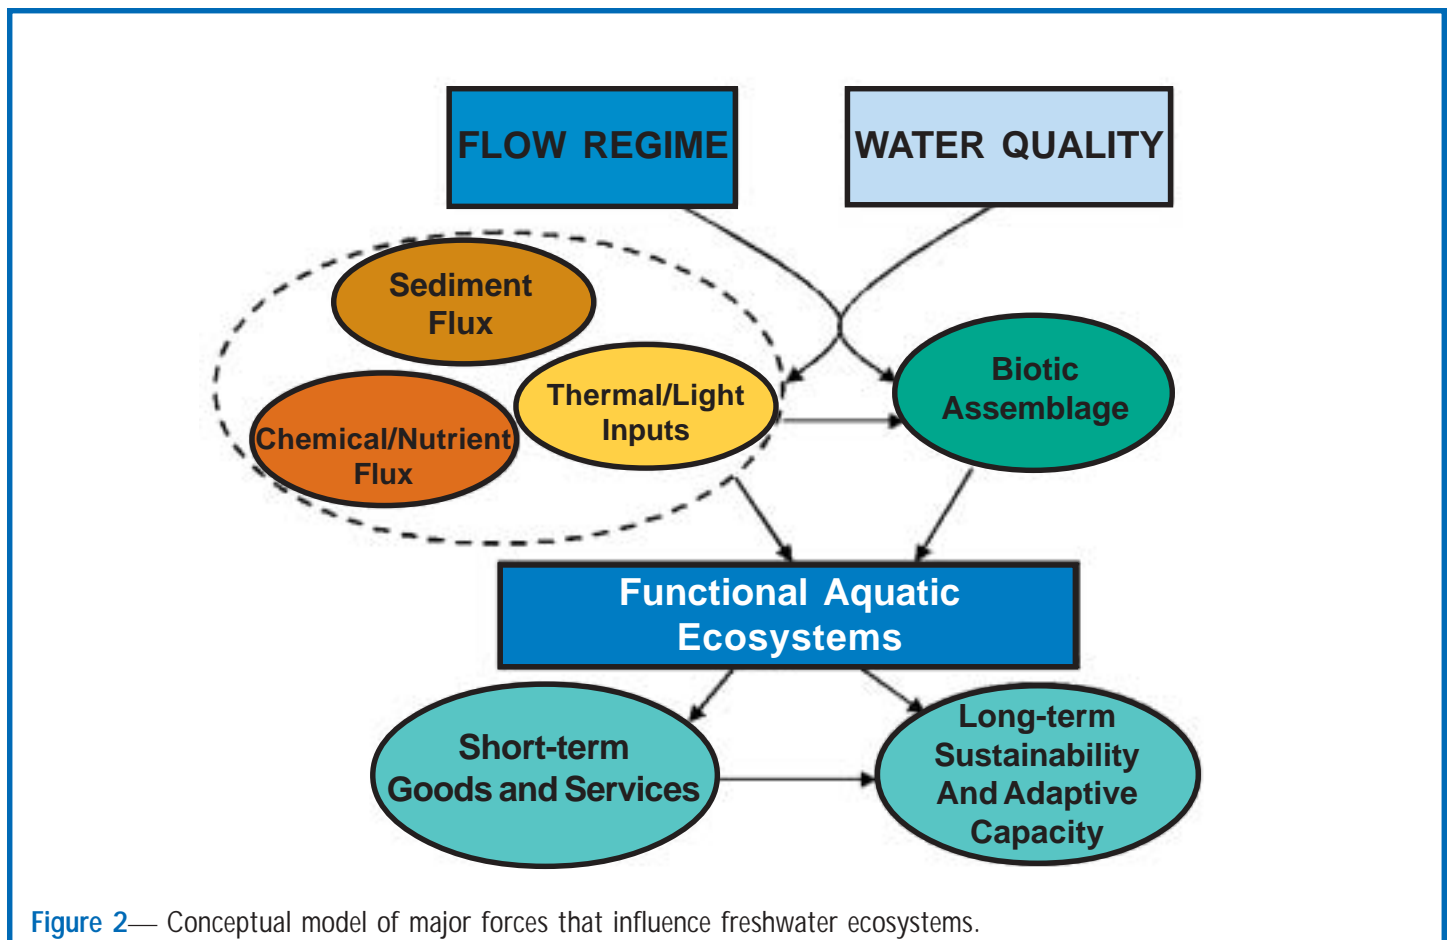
FLOW REGIME

WATER QUALITY

Sediment Flux

Thermal/Light Inputs

Chemical/Nutrient Flux

Biotic Assemblage

Functional Aquatic Ecosystems

Short-term Goods and Services

Long-term Sustainability And Adaptive Capacity

Figure 2— Conceptual model of major forces that influence freshwater ecosystems.